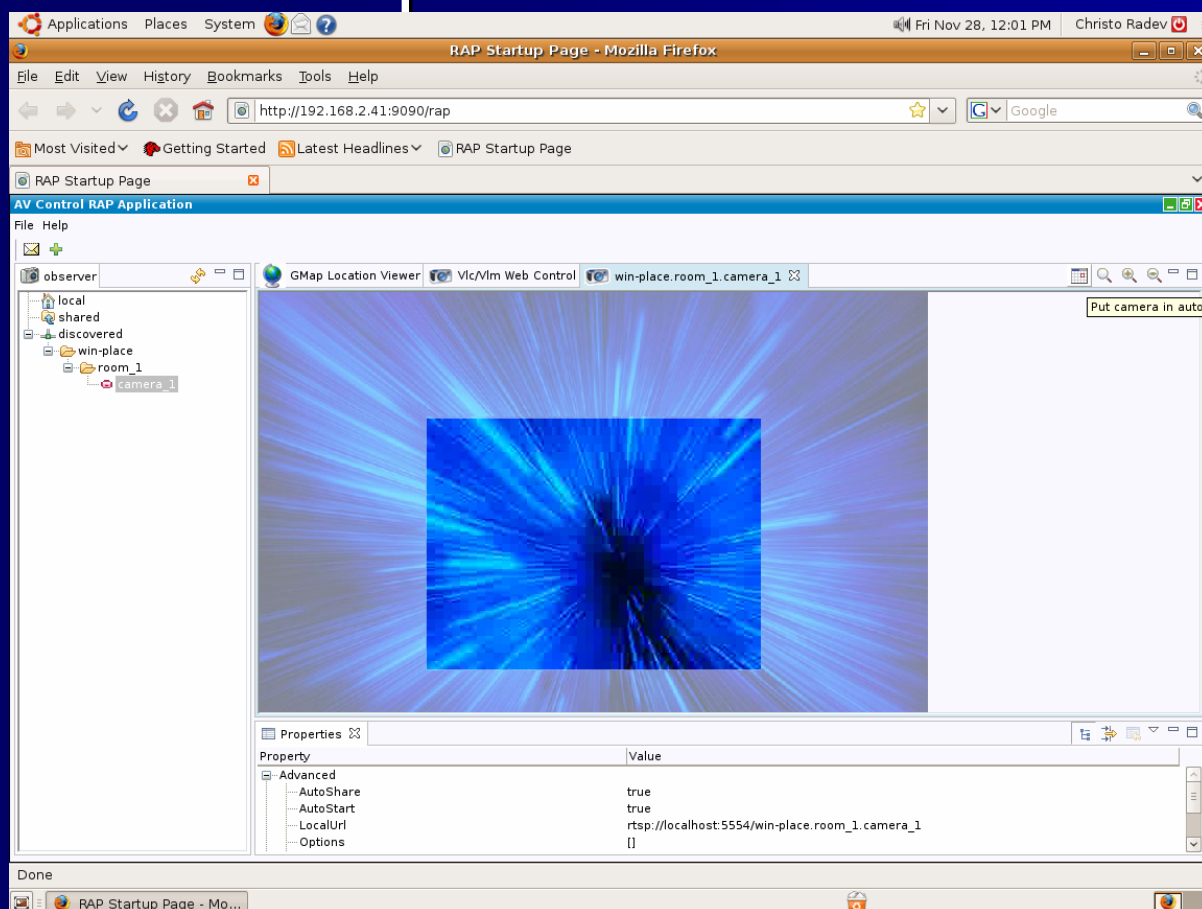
Applications Places System

Fri Nov 28, 12:01 PM Christo Radev

RAP Startup Page - Mozilla Firefox

File Edit View History Bookmarks Tools Help

http://192.168.2.41:9090/rap

Google

Most Visited Getting Started Latest Headlines RAP Startup Page

RAP Startup Page

AV Control RAP Application

File Help

observer

local
shared
discovered
win-place
room_1
camera_1

GMap Location Viewer Vlc/Vlm Web Control win-place.room_1.camera_1

Put camera in auto

Properties

| Property | Value |
|---|---|
| Advanced | |
| AutoShare | true |
| AutoStart | true |
| LocalUrl | rtsp://localhost:5554/win-place.room_1.camera_1 |
| Options | [] |

Done

RAP Startup Page - Mo...